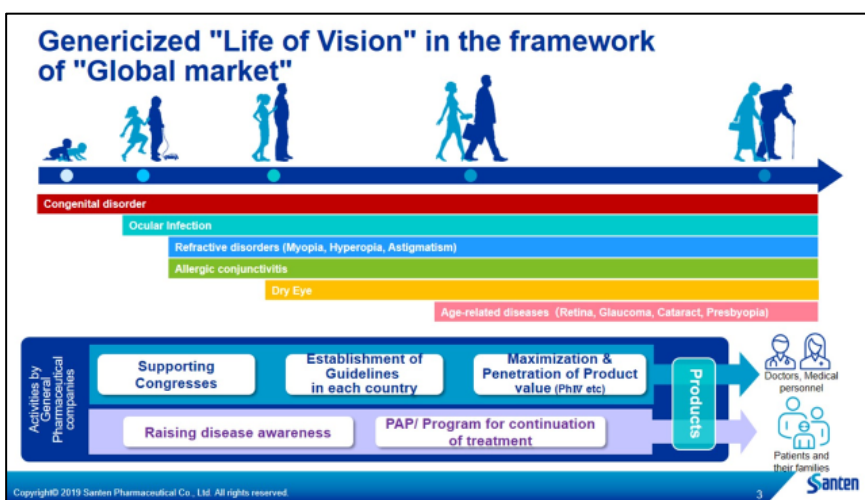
Genericized "Life of Vision" in the framework of "Global market"

Congenital disorder

Ocular Infection

Refractive disorders (Myopia, Hyperopia, Astigmatism)

Allergic conjunctivitis

Dry Eye

Age-related diseases (Retina, Glaucoma, Cataract, Presbyopia)

Activities by General Pharmaceutical companies

Supporting Congresses

Establishment of Guidelines in each country

Maximization & Penetration of Product value (PhIV etc)

Products

Raising disease awareness

PAP/ Program for continuation of treatment

Doctors, Medical personnel

Patients and their families

Copyright© 2019 Santen Pharmaceutical Co., Ltd. All rights reserved.

3

Santen